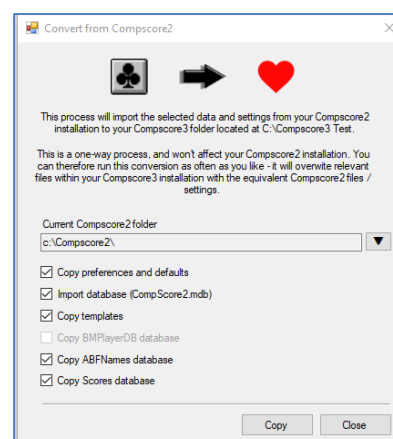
Convert from Compscore2

This process will import the selected data and settings from your Compscore2 installation to your Compscore3 folder located at C:\Compscore3 Test.

This is a one-way process, and won't affect your Compscore2 installation. You can therefore run this conversion as often as you like - it will overwrite relevant files within your Compscore3 installation with the equivalent Compscore2 files / settings.

Current Compscore2 folder

c:\Compscore2\

Copy preferences and defaults

Import database (CompScore2.mdb)

Copy templates

Copy BMPlayerDB database

Copy ABFNames database

Copy Scores database

Copy

Close